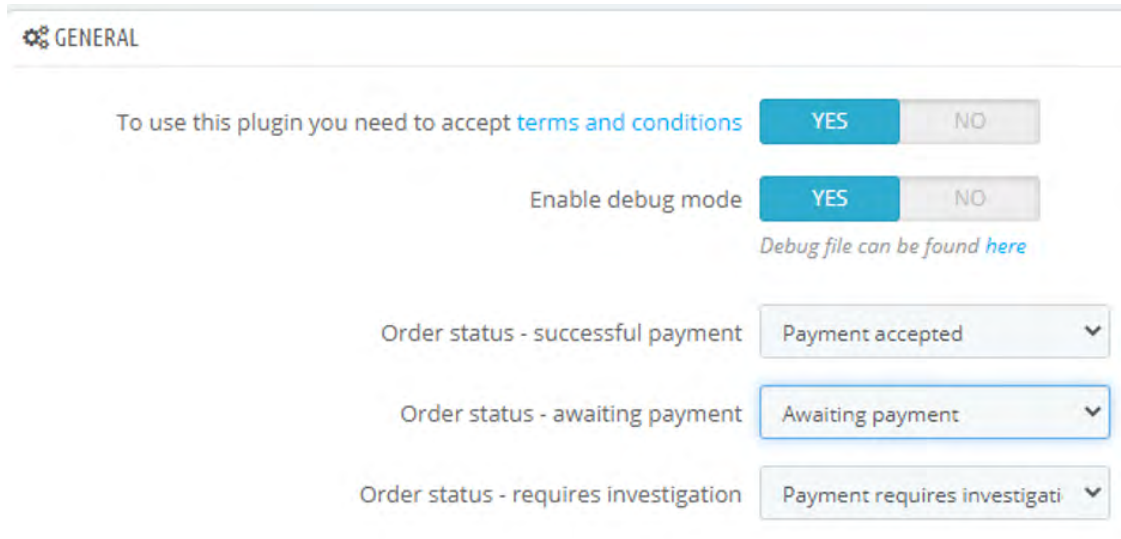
GENERAL

To use this plugin you need to accept terms and conditions YES NO

Enable debug mode YES NO

Debug file can be found here

Order status - successful payment Payment accepted

Order status - awaiting payment Awaiting payment

Order status - requires investigation Payment requires investigati